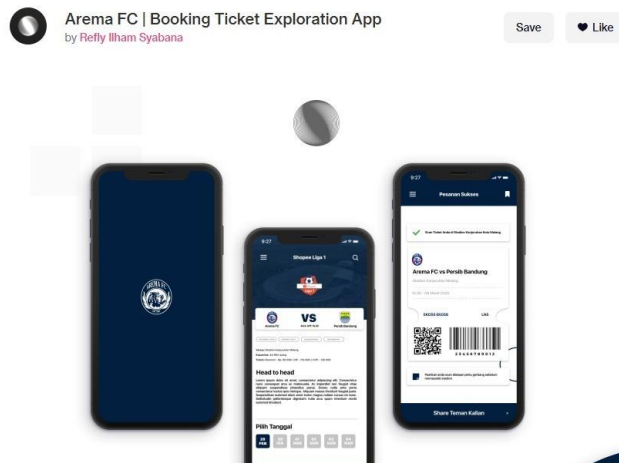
Arema FC | Booking Ticket Exploration App
by Refly Ilham Syabana

Save
Like

9:27
Shopee Liga 1
Arema FC
VS
Persib Bandung
Head to head
Pilih Tanggal

9:27
Pesanan Sukses
Arema FC vs Persib Bandung
Share Teman Kalian